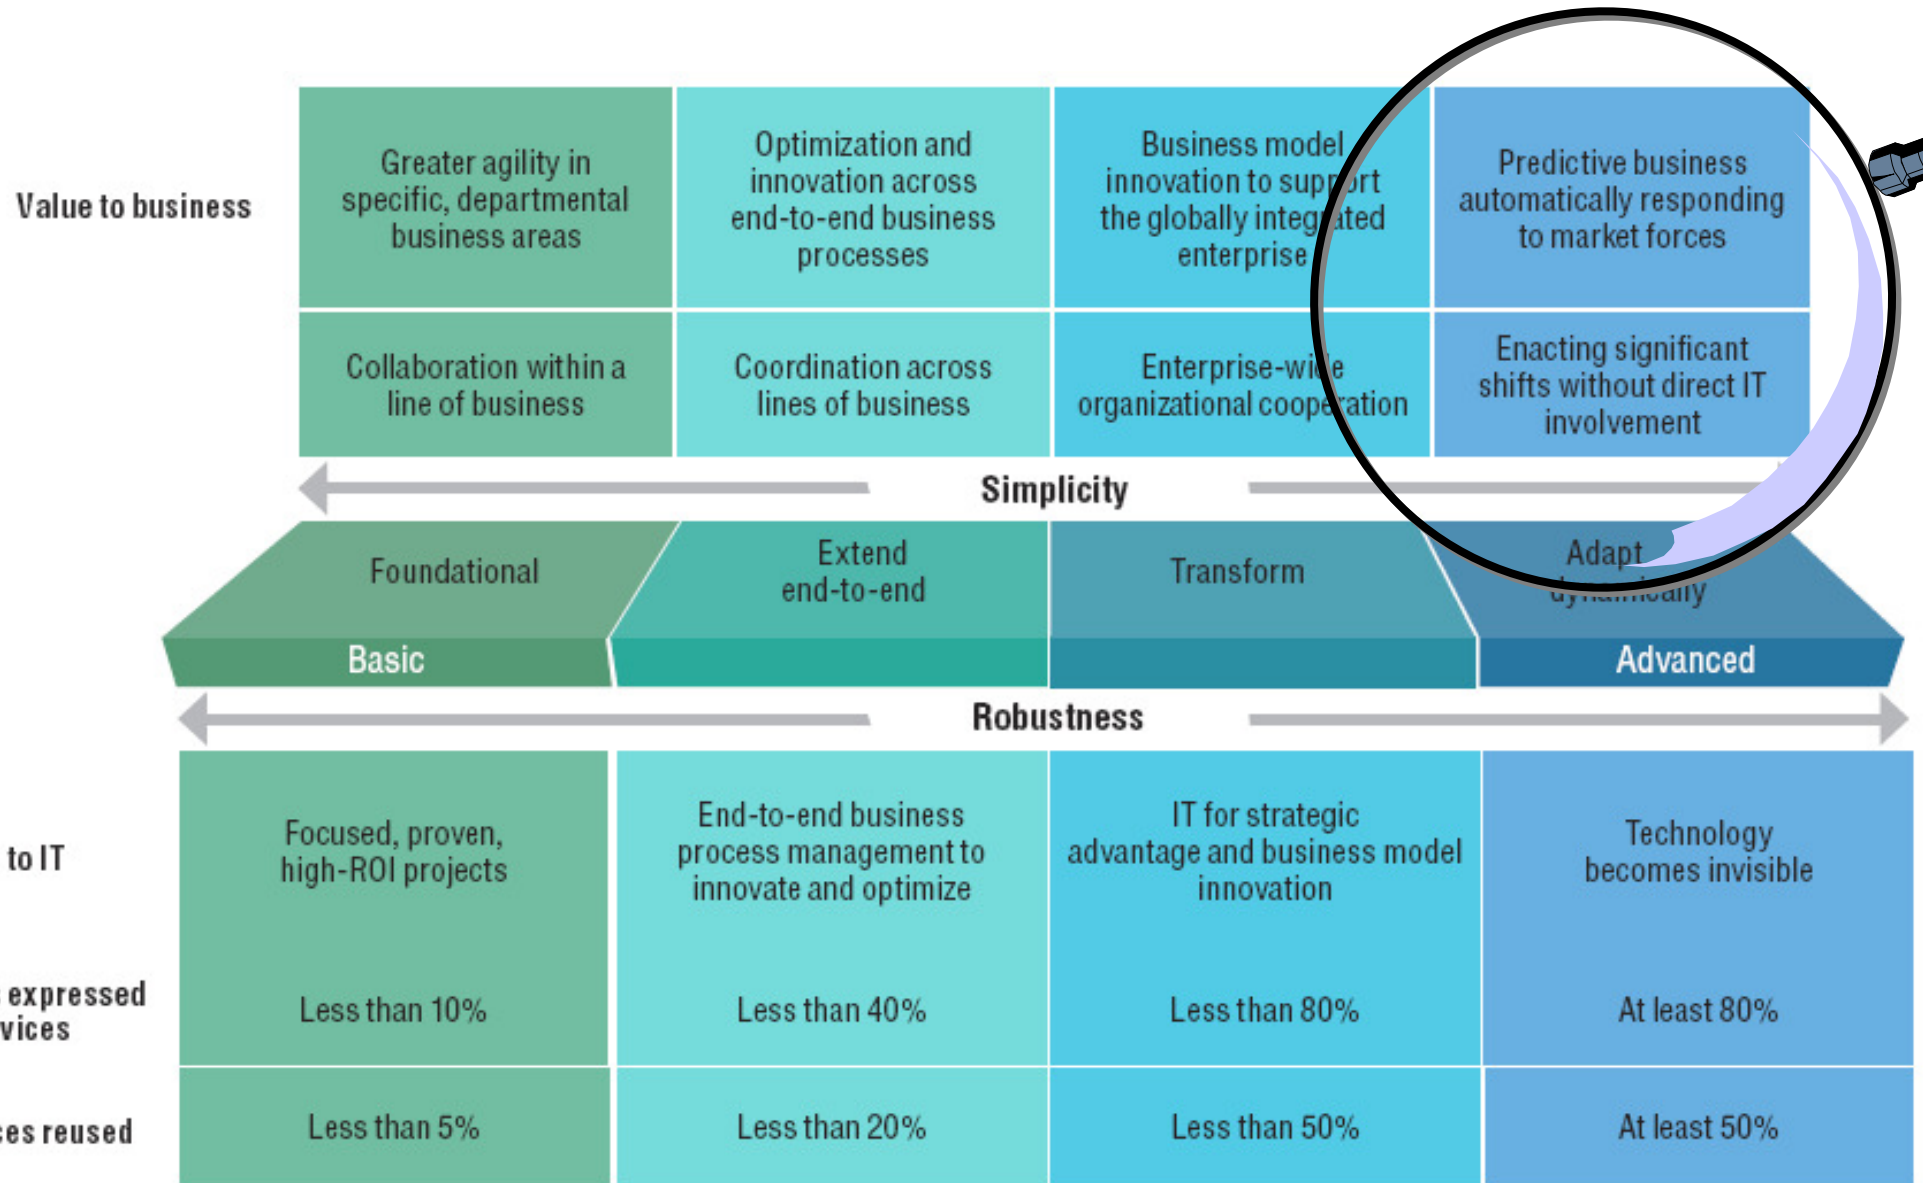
| Value to business | Greater agility in specific, departmental business areas | Optimization and innovation across end-to-end business processes | Business model innovation to support the globally integrated enterprise | Predictive business automatically responding to market forces |
|---|---|---|---|---|
| | Collaboration within a line of business | Coordination across lines of business | Enterprise-wide organizational cooperation | Enacting significant shifts without direct IT involvement |

Simplicity

Foundational

Extend end-to-end

Transform

Adapt dynamically

Basic

Advanced

Robustness

| to IT | Focused, proven, high-ROI projects | End-to-end business process management to innovate and optimize | IT for strategic advantage and business model innovation | Technology becomes invisible |
|---|---|---|---|---|
| expressed vices | Less than 10% | Less than 40% | Less than 80% | At least 80% |
| es reused | Less than 5% | Less than 20% | Less than 50% | At least 50% |